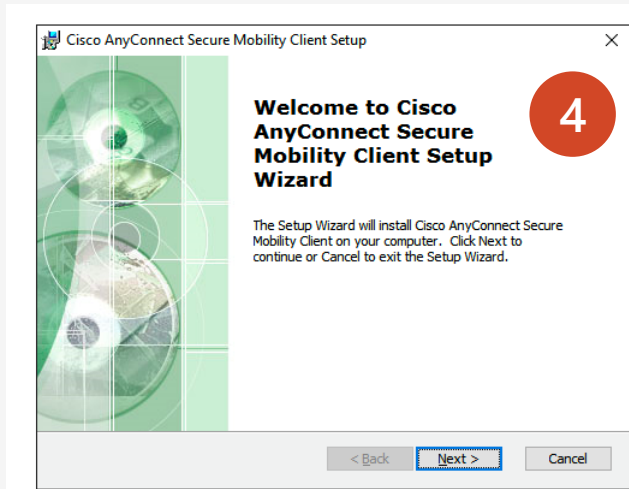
Cisco AnyConnect Secure Mobility Client Setup

×

Welcome to Cisco AnyConnect Secure Mobility Client Setup Wizard

4

The Setup Wizard will install Cisco AnyConnect Secure Mobility Client on your computer. Click Next to continue or Cancel to exit the Setup Wizard.

< Back

Next >

Cancel